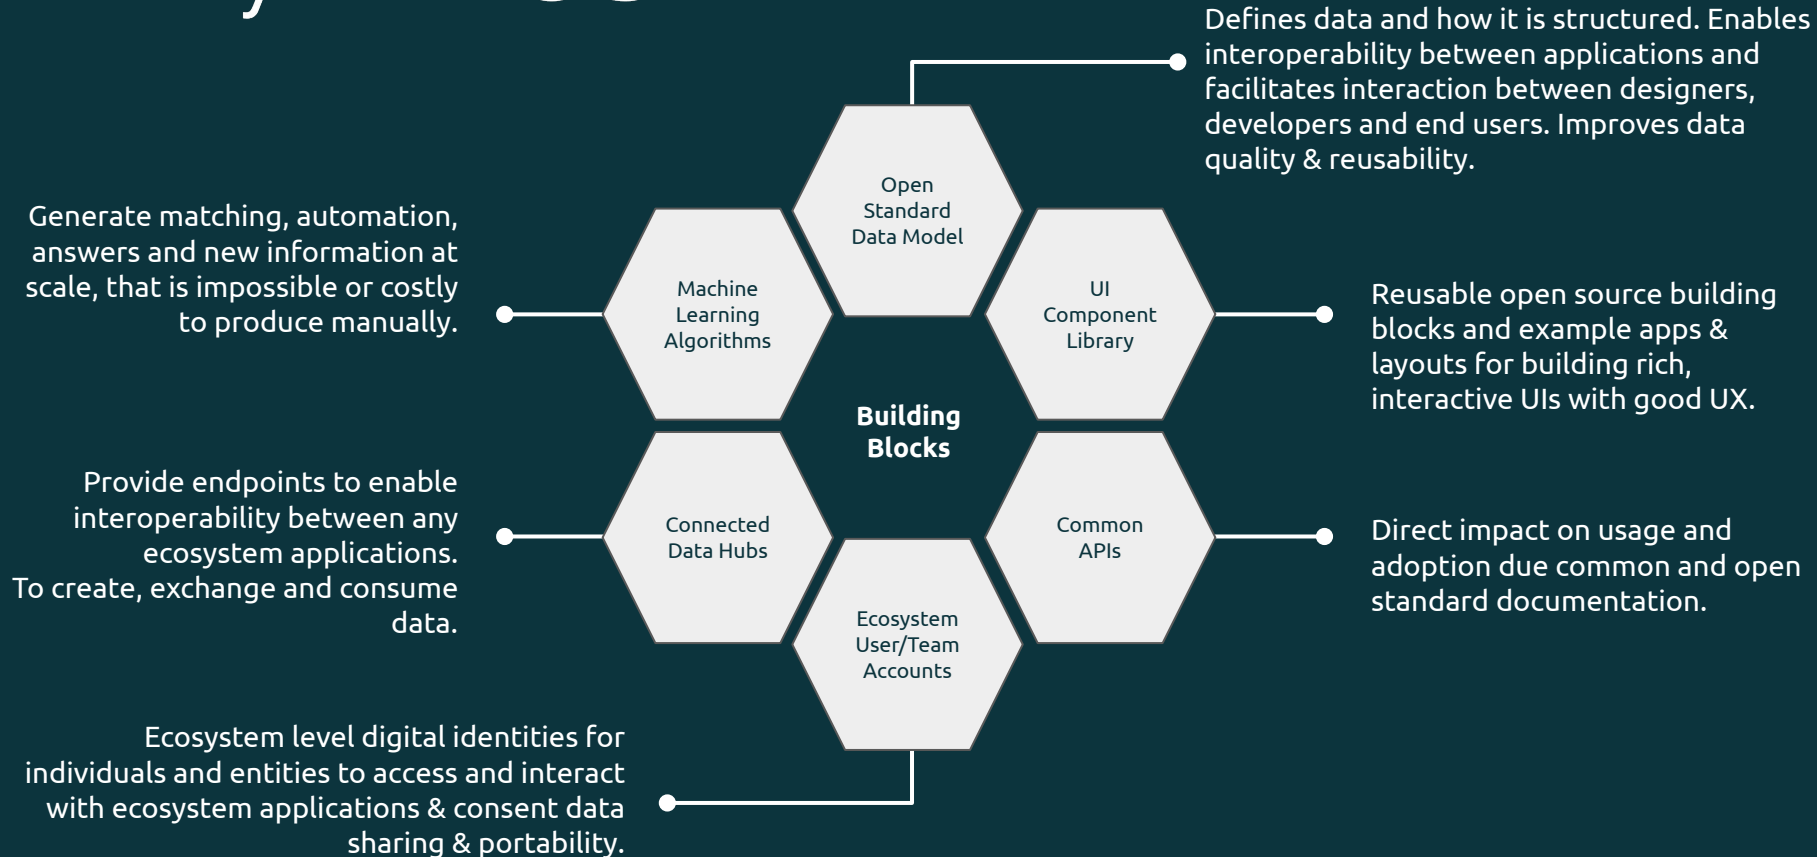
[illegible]

Defines data and how it is structured. Enables interoperability between applications and facilitates interaction between designers, developers and end users. Improves data quality & reusability.

Open Standard Data Model

Generate matching, automation, answers and new information at scale, that is impossible or costly to produce manually.

Machine Learning Algorithms

UI Component Library

Reusable open source building blocks and example apps & layouts for building rich, interactive UIs with good UX.

Building Blocks

Provide endpoints to enable interoperability between any ecosystem applications. To create, exchange and consume data.

Connected Data Hubs

Common APIs

Direct impact on usage and adoption due common and open standard documentation.

Ecosystem User/Team Accounts

Ecosystem level digital identities for individuals and entities to access and interact with ecosystem applications & consent data sharing & portability.